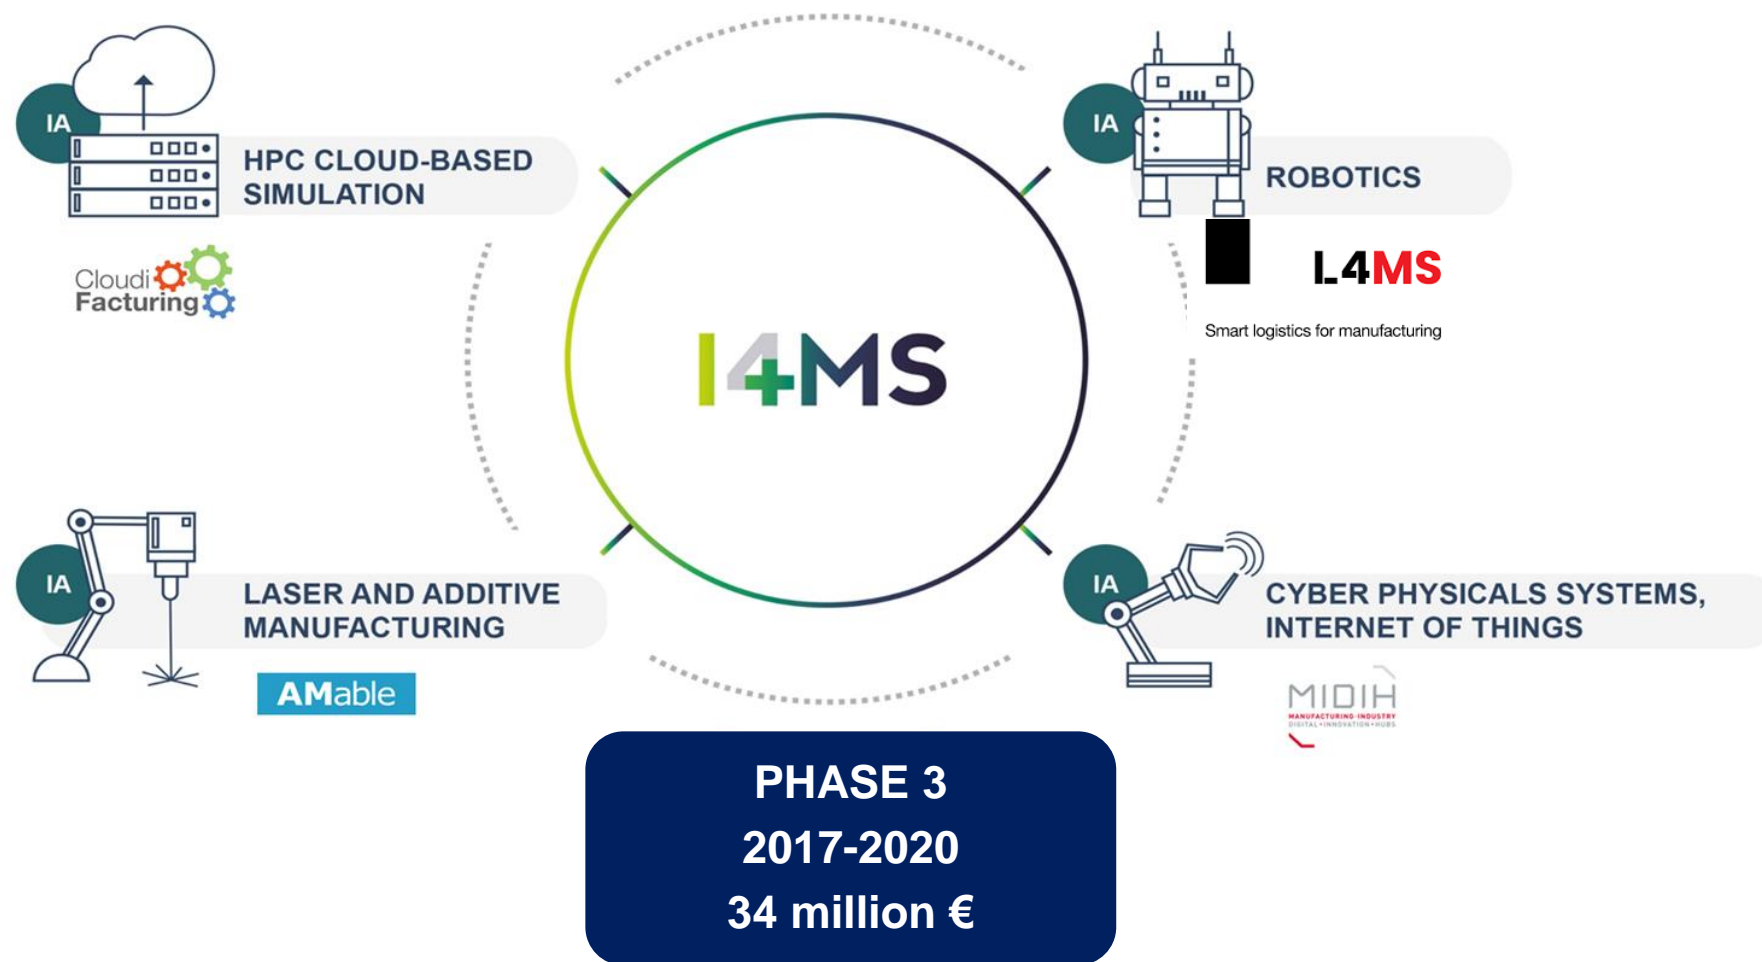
IA
HPC CLOUD-BASED SIMULATION

CloudiFacturing

IA
ROBOTICS

L4MS
Smart logistics for manufacturing

I4MS

IA
LASER AND ADDITIVE MANUFACTURING

AMable

IA
CYBER PHYSICALS SYSTEMS, INTERNET OF THINGS

MIDIH
MANUFACTURING INDUSTRY DIGITAL INNOVATION HUBS

PHASE 3
2017-2020
34 million €